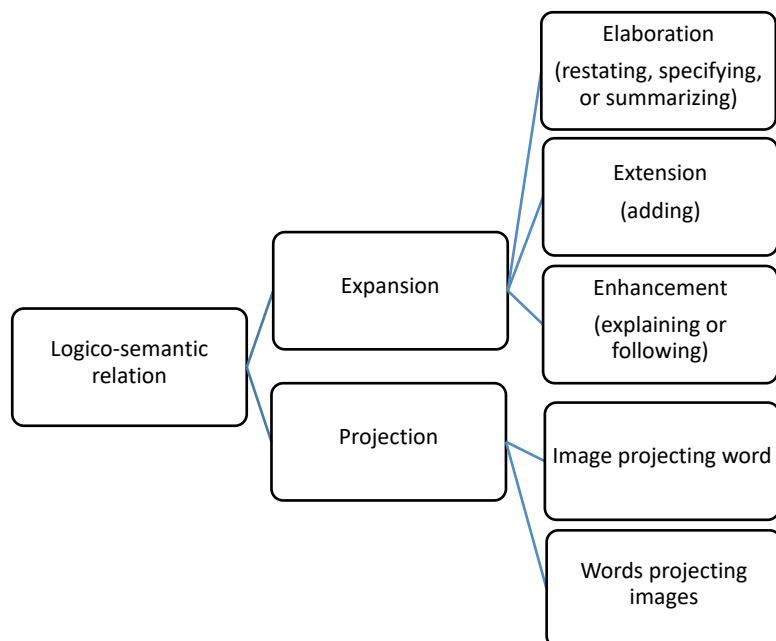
Logico-semantic relation

Expansion

Elaboration
(restating, specifying, or summarizing)

Extension
(adding)

Enhancement
(explaining or following)

Projection

Image projecting word

Words projecting images